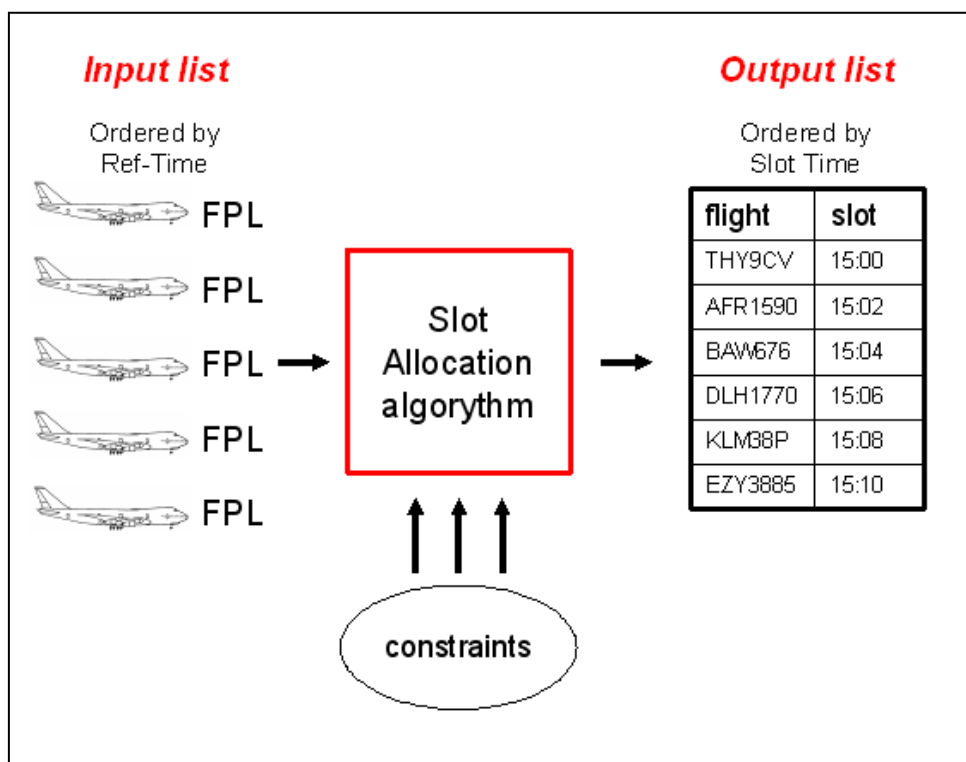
Input list

Ordered by Ref-Time

FPL

FPL

FPL

FPL

FPL

Slot Allocation algorythm

constraints

Output list

Ordered by Slot Time

| flight | slot |
|---|---|
| THY9CV | 15:00 |
| AFR1590 | 15:02 |
| BAW676 | 15:04 |
| DLH1770 | 15:06 |
| KLM38P | 15:08 |
| EZY3885 | 15:10 |